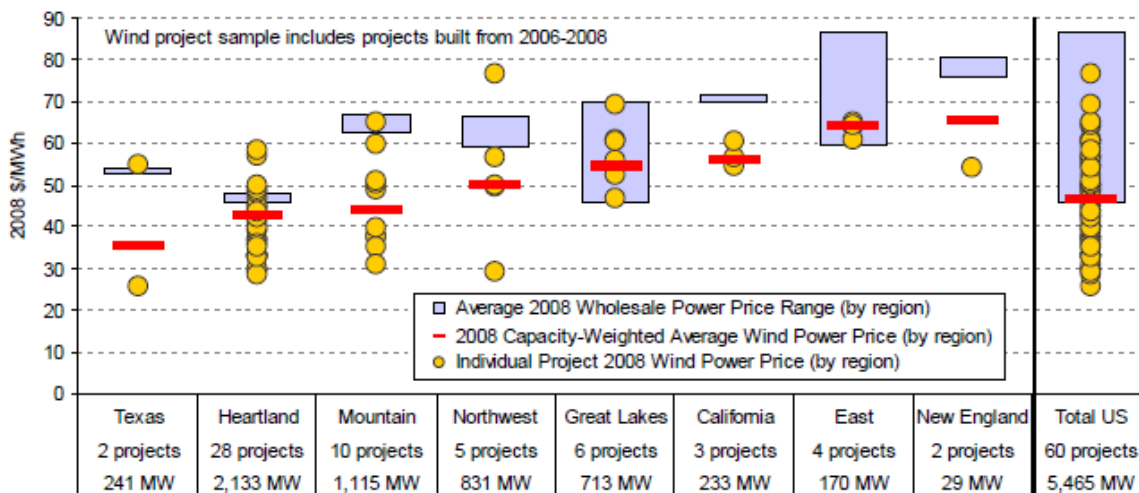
Wind project sample includes projects built from 2006-2008

2008 \$/MWh

90
80
70
60
50
40
30
20
10
0

Average 2008 Wholesale Power Price Range (by region)
2008 Capacity-Weighted Average Wind Power Price (by region)
Individual Project 2008 Wind Power Price (by region)

| Texas | Heartland | Mountain | Northwest | Great Lakes | California | East | New England | Total US |
|---|---|---|---|---|---|---|---|---|
| 2 projects | 28 projects | 10 projects | 5 projects | 6 projects | 3 projects | 4 projects | 2 projects | 60 projects |
| 241 MW | 2,133 MW | 1,115 MW | 831 MW | 713 MW | 233 MW | 170 MW | 29 MW | 5,465 MW |